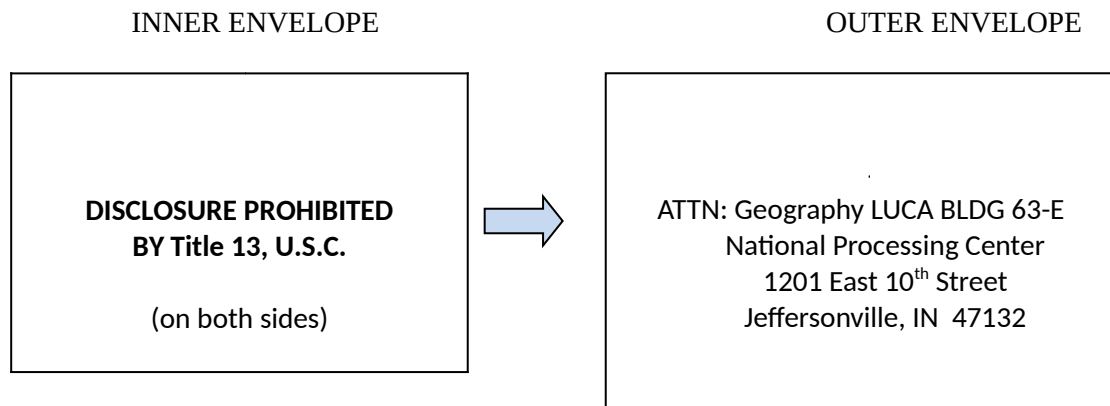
INNER ENVELOPE

OUTER ENVELOPE

**DISCLOSURE PROHIBITED BY Title 13, U.S.C.**

(on both sides)

ATTN: Geography LUCA BLDG 63-E
National Processing Center
1201 East 10$^{th}$ Street
Jeffersonville, IN 47132